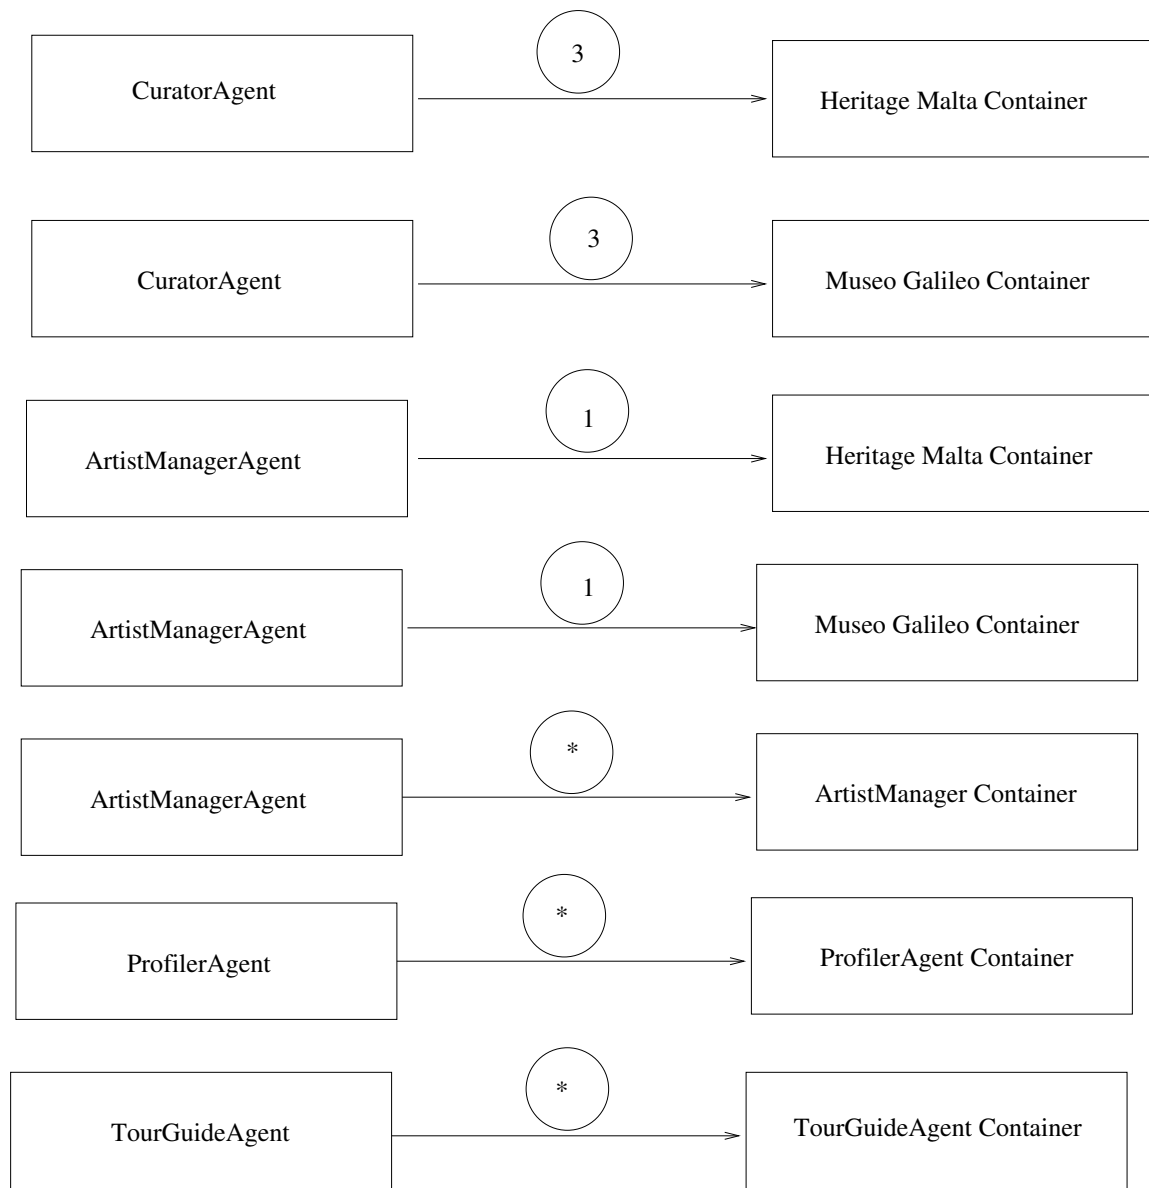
CuratorAgent

3

Heritage Malta Container

CuratorAgent

3

Museo Galileo Container

ArtistManagerAgent

1

Heritage Malta Container

ArtistManagerAgent

1

Museo Galileo Container

ArtistManagerAgent

*

ArtistManager Container

ProfilerAgent

*

ProfilerAgent Container

TourGuideAgent

*

TourGuideAgent Container